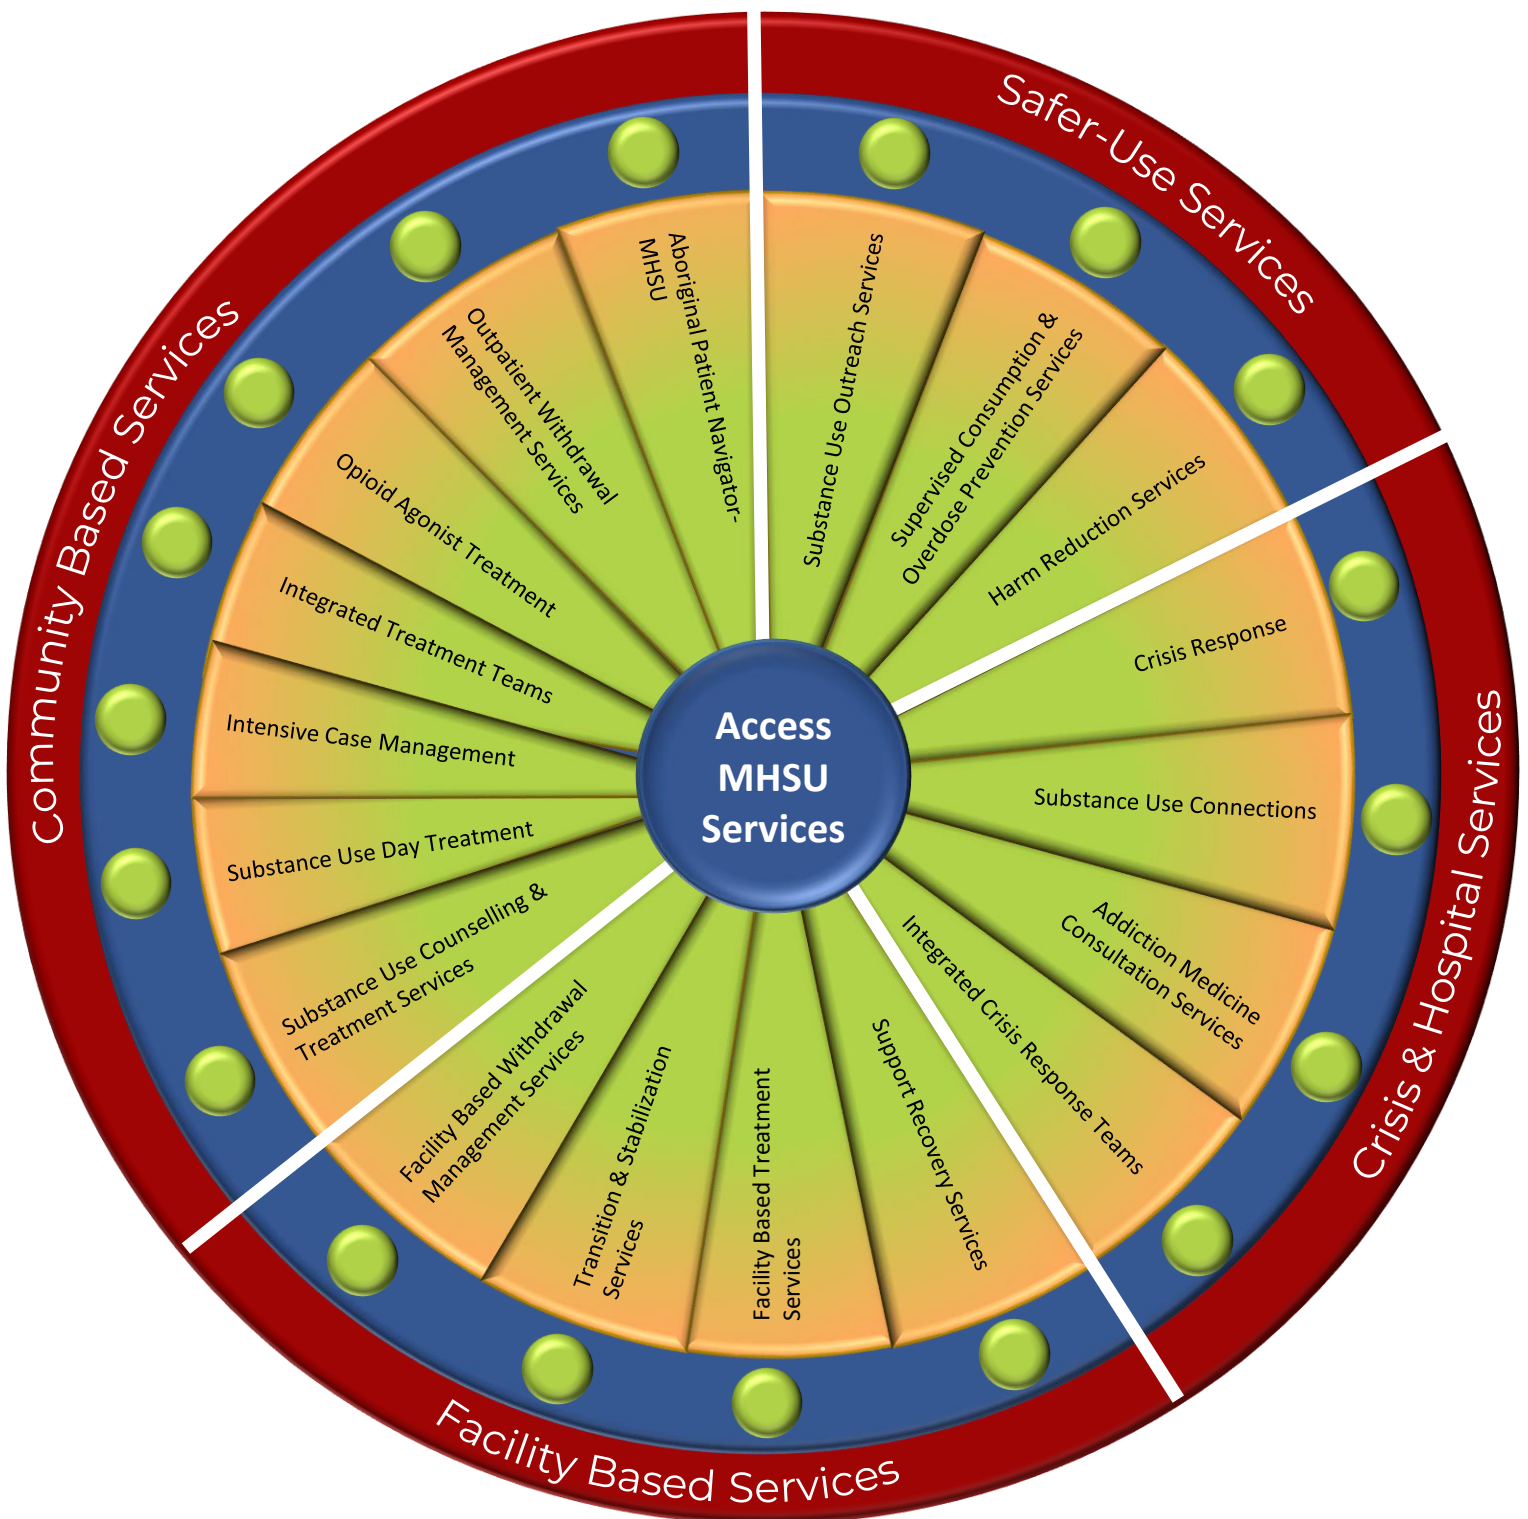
Access MHSU Services

Safer-Use Services

Substance Use Outreach Services

Supervised Consumption & Overdose Prevention Services

Harm Reduction Services

Crisis & Hospital Services

Crisis Response

Substance Use Connections

Addiction Medicine Consultation Services

Integrated Crisis Response Teams

Facility Based Services

Support Recovery Services

Facility Based Treatment Services

Transition & Stabilization Services

Facility Based Withdrawal Management Services

Community Based Services

Substance Use Counselling & Treatment Services

Substance Use Day Treatment

Intensive Case Management

Integrated Treatment Teams

Opioid Agonist Treatment

Outpatient Withdrawal Management Services

Aboriginal Patient Navigator-MHSU